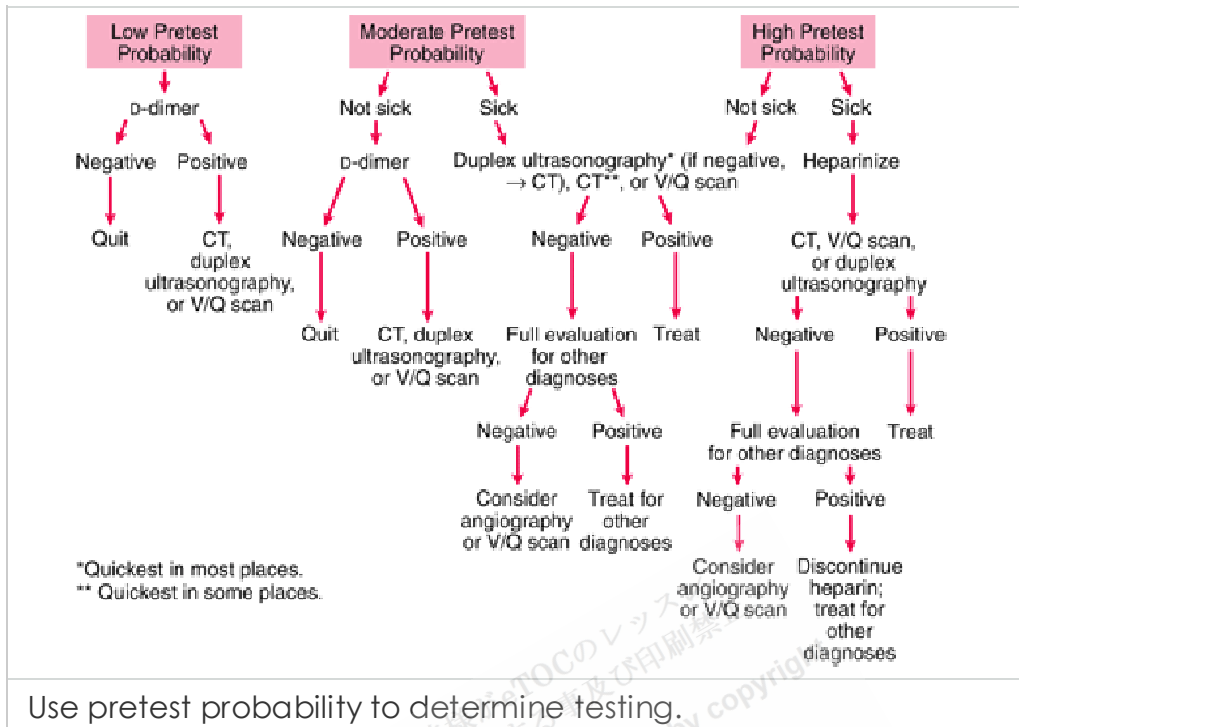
Low Pretest Probability

D-dimer

Negative

Positive

Quit

CT, duplex ultrasonography, or V/Q scan

Moderate Pretest Probability

Not sick

Sick

D-dimer

Negative

Positive

Quit

CT, duplex ultrasonography, or V/Q scan

Duplex ultrasonography* (if negative, → CT), CT**, or V/Q scan

Negative

Positive

Full evaluation for other diagnoses

Treat

Negative

Positive

Consider angiography or V/Q scan

Treat for other diagnoses

High Pretest Probability

Not sick

Sick

Heparinize

CT, V/Q scan, or duplex ultrasonography

Negative

Positive

Full evaluation for other diagnoses

Treat

Negative

Positive

Consider angiography or V/Q scan

Discontinue heparin; treat for other diagnoses

*Quickest in most places.
** Quickest in some places.

Use pretest probability to determine testing.